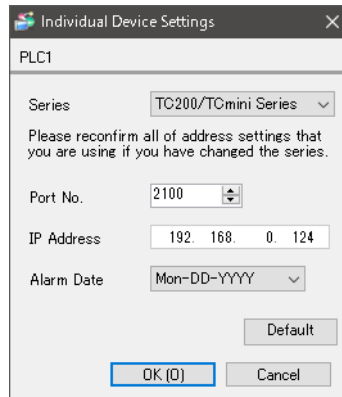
Individual Device Settings ×

PLC1

Series TC200/TCmini Series

Please reconfirm all of address settings that you are using if you have changed the series.

Port No. 2100

IP Address 192. 168. 0. 124

Alarm Date Mon-DD-YYYY

Default

OK (O) Cancel